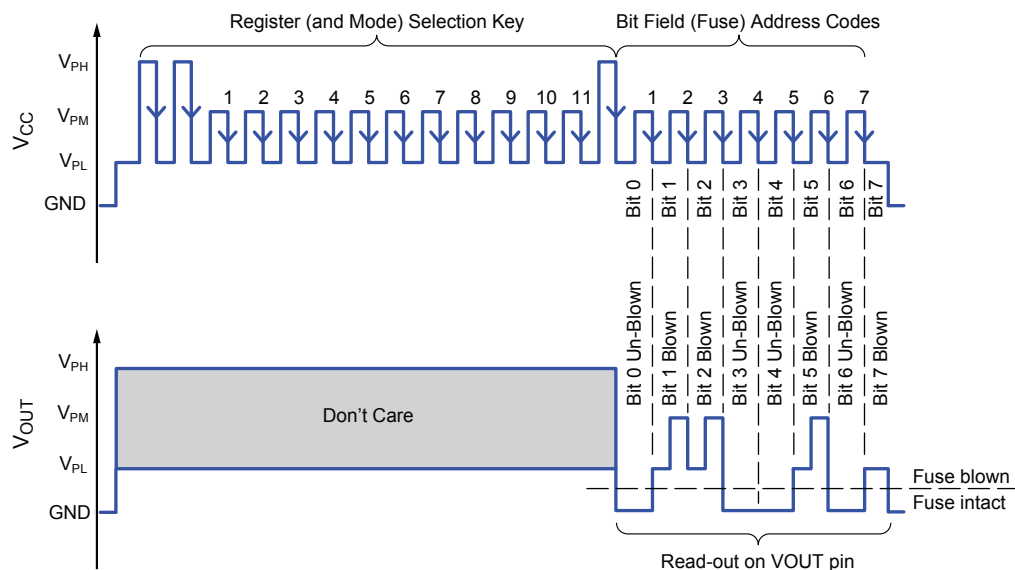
Register (and Mode) Selection Key

Bit Field (Fuse) Address Codes

$V_{CC}$

$V_{PH}$

$V_{PM}$

$V_{PL}$

GND

1 2 3 4 5 6 7 8 9 10 11

1 2 3 4 5 6 7

Bit 0 Bit 1 Bit 2 Bit 3 Bit 4 Bit 5 Bit 6 Bit 7

$V_{OUT}$

$V_{PH}$

$V_{PM}$

$V_{PL}$

GND

Don't Care

Bit 0 Un-Blown

Bit 1 Blown

Bit 2 Blown

Bit 3 Un-Blown

Bit 4 Un-Blown

Bit 5 Blown

Bit 6 Un-Blown

Bit 7 Blown

Fuse blown

Fuse intact

Read-out on VOUT pin